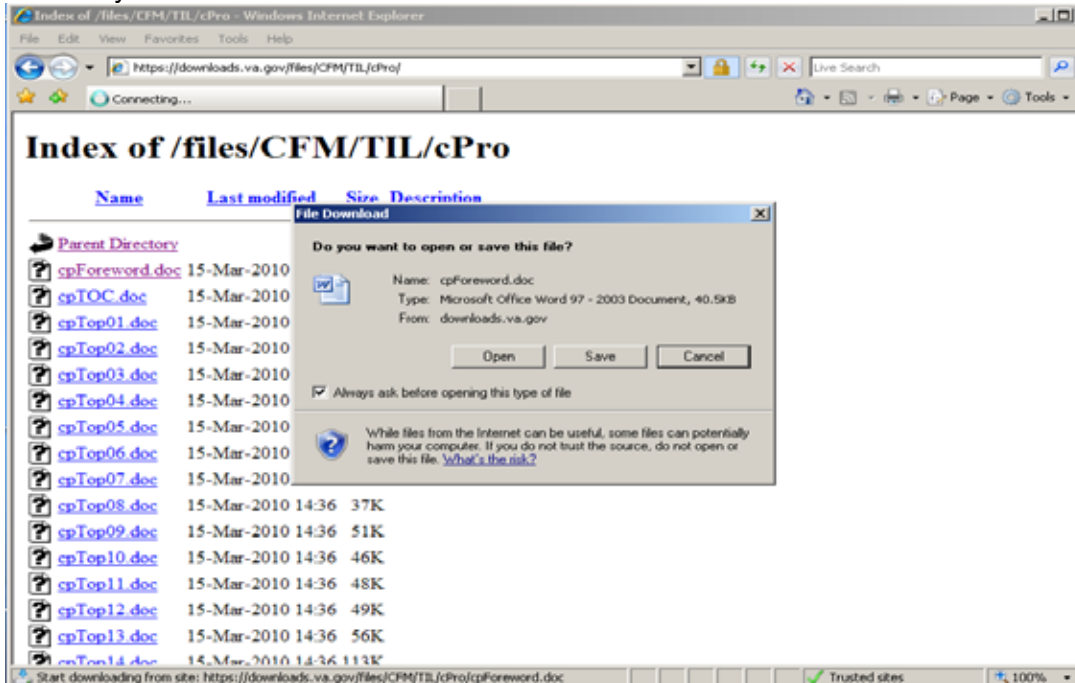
Index of /files/CFM/TIL/cPro - Windows Internet Explorer

File Edit View Favorites Tools Help

https://downloads.va.gov/files/CFM/TIL/cPro/

Live Search

Connecting...

Page Tools

Index of /files/CFM/TIL/cPro

| Name | Last modified | Size | Description |
|---|---|---|---|
| Parent Directory | | | |
| cpForeword.doc | 15-Mar-2010 | | |
| cpTOC.doc | 15-Mar-2010 | | |
| cpTop01.doc | 15-Mar-2010 | | |
| cpTop02.doc | 15-Mar-2010 | | |
| cpTop03.doc | 15-Mar-2010 | | |
| cpTop04.doc | 15-Mar-2010 | | |
| cpTop05.doc | 15-Mar-2010 | | |
| cpTop06.doc | 15-Mar-2010 | | |
| cpTop07.doc | 15-Mar-2010 | | |
| cpTop08.doc | 15-Mar-2010 14:36 | 37K | |
| cpTop09.doc | 15-Mar-2010 14:36 | 51K | |
| cpTop10.doc | 15-Mar-2010 14:36 | 46K | |
| cpTop11.doc | 15-Mar-2010 14:36 | 48K | |
| cpTop12.doc | 15-Mar-2010 14:36 | 49K | |
| cpTop13.doc | 15-Mar-2010 14:36 | 56K | |
| cpTop14.doc | 15-Mar-2010 14:36 | 113K | |

File Download

Do you want to open or save this file?

Name: cpForeword.doc
Type: Microsoft Office Word 97 - 2003 Document, 40.5KB
From: downloads.va.gov

Open Save Cancel

Always ask before opening this type of file

While files from the Internet can be useful, some files can potentially harm your computer. If you do not trust the source, do not open or save this file. What's the risk?

Start downloading from site: https://downloads.va.gov/files/CFM/TIL/cPro/cpForeword.doc

Trusted sites

100%